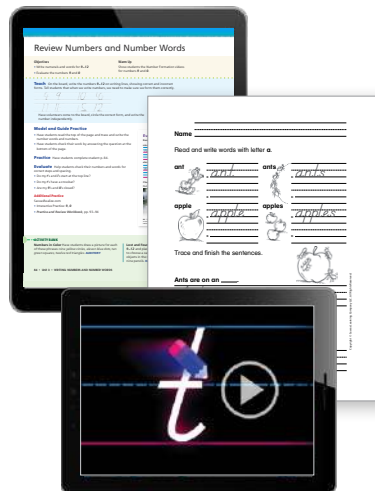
Review Numbers and Number Words

Objectives
• Write numerals and words for 0–10
• Evaluate the numbers 8 and 9

Warm Up

Teach

Model and Guide Practice

Practice

Evaluate

Additional Practice

Name

Read and write words with letter a.

ant

ant

ants

ants

apple

apple

apples

apples

Trace and finish the sentences.

Ants are on an ____.

t